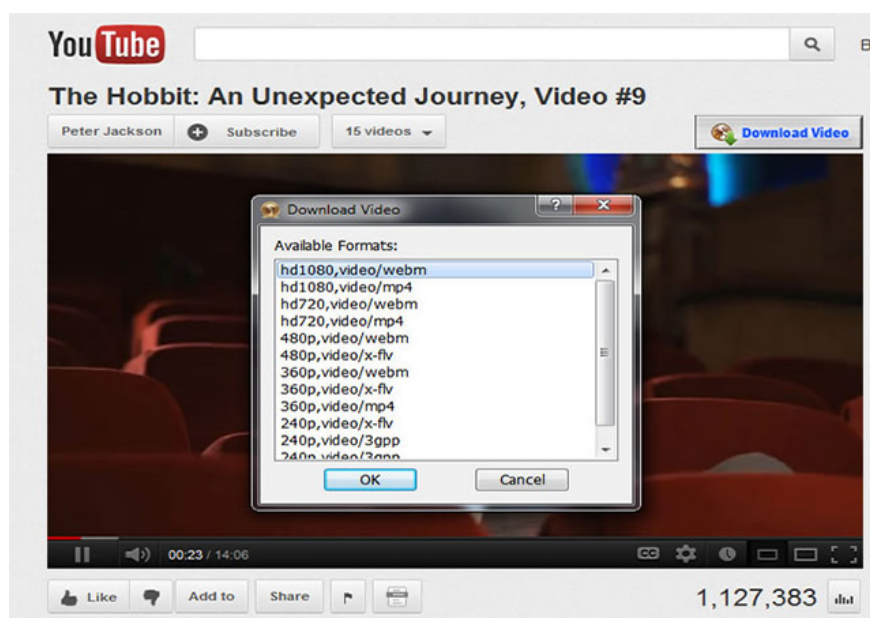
YouTube

The Hobbit: An Unexpected Journey, Video #9

Peter Jackson Subscribe 15 videos

Download Video

Download Video

Available Formats:

hd1080,video/webm
hd1080,video/mp4
hd720,video/webm
hd720,video/mp4
480p,video/webm
480p,video/x-flv
360p,video/webm
360p,video/x-flv
360p,video/mp4
240p,video/x-flv
240p,video/3gpp
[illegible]

OK Cancel

00:23 / 14:06

Like Add to Share

1,127,383